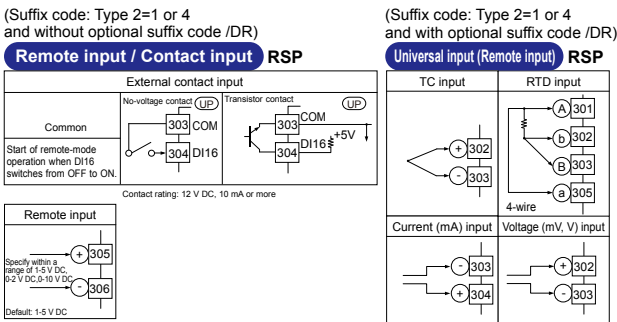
(Suffix code: Type 2=1 or 4 and without optional suffix code /DR)

Remote input / Contact input RSP

External contact input

Common

Start of remote-mode operation when DI16 switches from OFF to ON.

No-voltage contact UP

303 COM

304 DI16

Transistor contact UP

303 COM

304 DI16

+5V

Contact rating: 12 V DC, 10 mA or more

Remote input

Specify within a range of 1-5 V DC, 0-2 V DC,0-10 V DC

+ 305

- 306

Default: 1-5 V DC

(Suffix code: Type 2=1 or 4 and with optional suffix code /DR)

Universal input (Remote input) RSP

TC input

+ 302

- 303

RTD input

A 301

b 302

B 303

a 305

4-wire

Current (mA) input

- 303

+ 304

Voltage (mV, V) input

+ 302

- 303